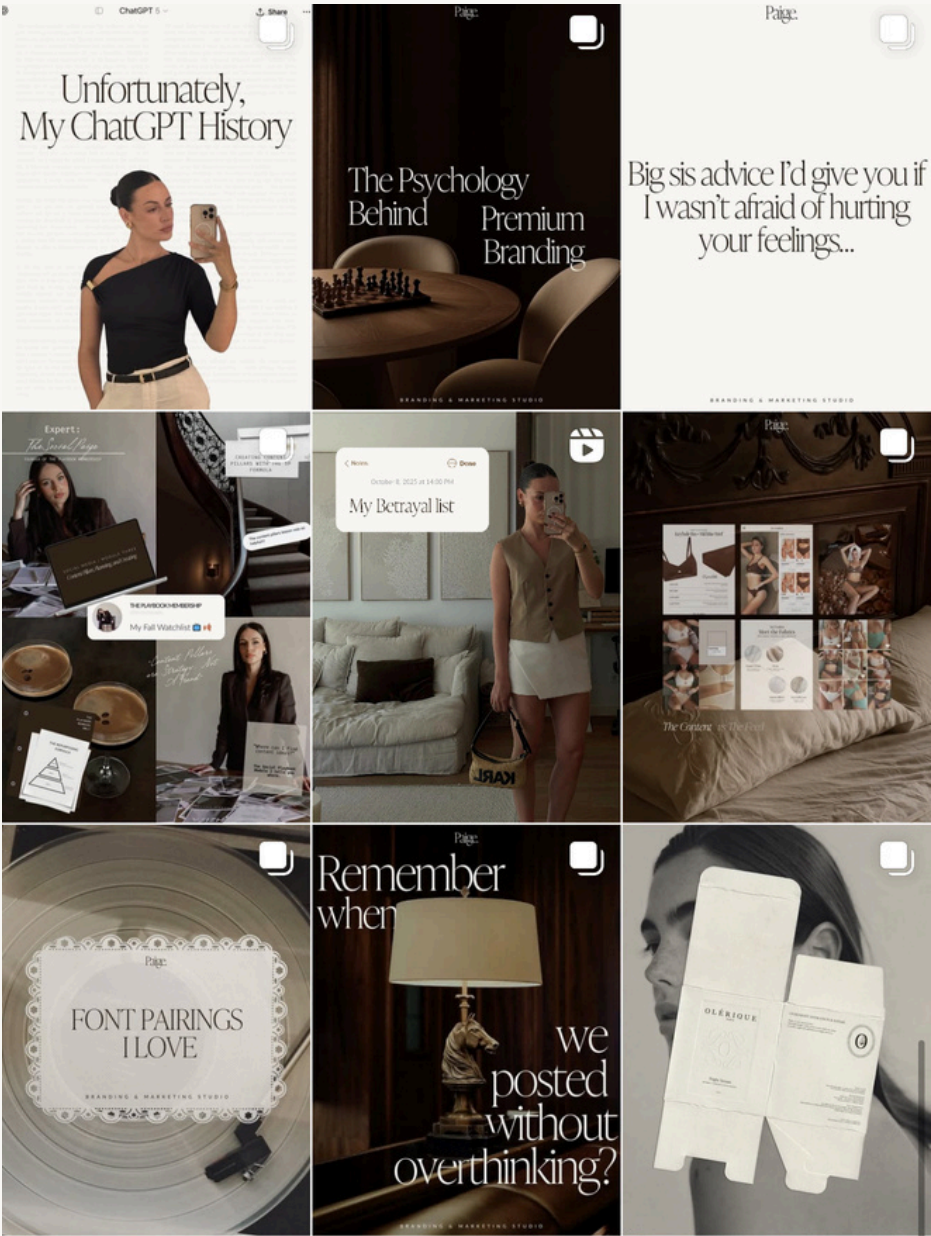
ChatGPT 5
Share

Unfortunately, My ChatGPT History

Paige.

The Psychology Behind Premium Branding

BRANDING & MARKETING STUDIO

Paige.

Big sis advice I'd give you if I wasn't afraid of hurting your feelings...

BRANDING & MARKETING STUDIO

Expert:
The Social Paige

CREATING CONTENT PILLARS WITH THE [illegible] FORMULA

THE PLAYBOOK MEMBERSHIP
My Fall Watchlist

Notes
October 8, 2025 at 14:00 PM
Done
My Betrayal list

KARL

Paige.

The Content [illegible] The Feed

Paige.
FONT PAIRINGS I LOVE
BRANDING & MARKETING STUDIO

Paige.

Remember when we posted without overthinking?

BRANDING & MARKETING STUDIO

OLÉRIQUE
O